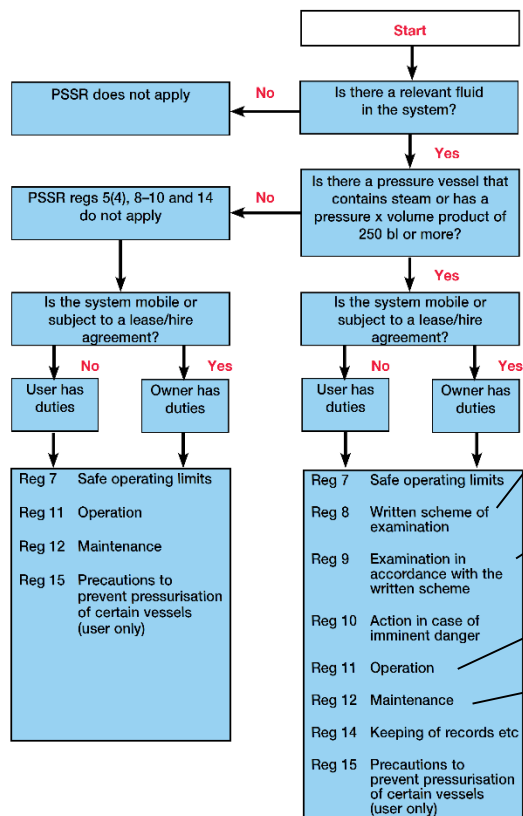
Start

Is there a relevant fluid in the system?

No

PSSR does not apply

Yes

Is there a pressure vessel that contains steam or has a pressure x volume product of 250 bl or more?

No

PSSR regs 5(4), 8–10 and 14 do not apply

Is the system mobile or subject to a lease/hire agreement?

No

Yes

User has duties

Owner has duties

Reg 7 Safe operating limits

Reg 11 Operation

Reg 12 Maintenance

Reg 15 Precautions to prevent pressurisation of certain vessels (user only)

Yes

Is the system mobile or subject to a lease/hire agreement?

No

Yes

User has duties

Owner has duties

Reg 7 Safe operating limits

Reg 8 Written scheme of examination

Reg 9 Examination in accordance with the written scheme

Reg 10 Action in case of imminent danger

Reg 11 Operation

Reg 12 Maintenance

Reg 14 Keeping of records etc

Reg 15 Precautions to prevent pressurisation of certain vessels (user only)